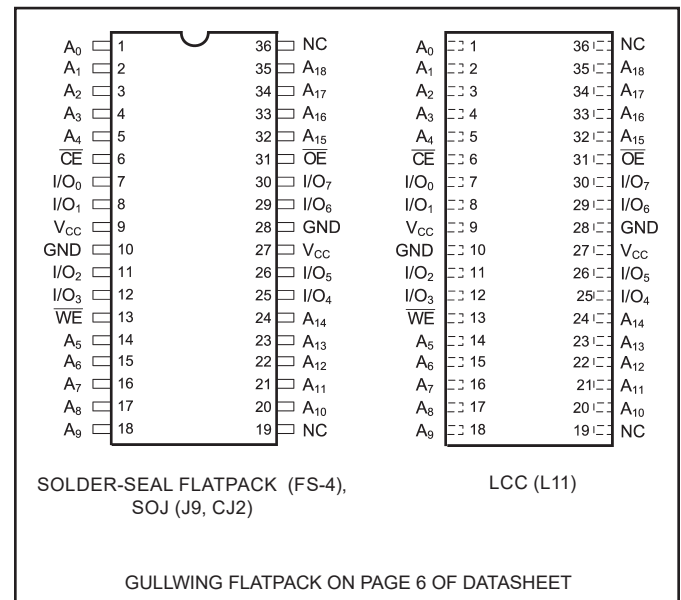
| | | | |
|---|---|---|---|
| $A_0$ | 1 | 36 | NC |
| $A_1$ | 2 | 35 | $A_{18}$ |
| $A_2$ | 3 | 34 | $A_{17}$ |
| $A_3$ | 4 | 33 | $A_{16}$ |
| $A_4$ | 5 | 32 | $A_{15}$ |
| $\overline{CE}$ | 6 | 31 | $\overline{OE}$ |
| $I/O_0$ | 7 | 30 | $I/O_7$ |
| $I/O_1$ | 8 | 29 | $I/O_6$ |
| $V_{CC}$ | 9 | 28 | GND |
| GND | 10 | 27 | $V_{CC}$ |
| $I/O_2$ | 11 | 26 | $I/O_5$ |
| $I/O_3$ | 12 | 25 | $I/O_4$ |
| $\overline{WE}$ | 13 | 24 | $A_{14}$ |
| $A_5$ | 14 | 23 | $A_{13}$ |
| $A_6$ | 15 | 22 | $A_{12}$ |
| $A_7$ | 16 | 21 | $A_{11}$ |
| $A_8$ | 17 | 20 | $A_{10}$ |
| $A_9$ | 18 | 19 | NC |

SOLDER-SEAL FLATPACK (FS-4), SOJ (J9, CJ2)

| | | | |
|---|---|---|---|
| $A_0$ | 1 | 36 | NC |
| $A_1$ | 2 | 35 | $A_{18}$ |
| $A_2$ | 3 | 34 | $A_{17}$ |
| $A_3$ | 4 | 33 | $A_{16}$ |
| $A_4$ | 5 | 32 | $A_{15}$ |
| $\overline{CE}$ | 6 | 31 | $\overline{OE}$ |
| $I/O_0$ | 7 | 30 | $I/O_7$ |
| $I/O_1$ | 8 | 29 | $I/O_6$ |
| $V_{CC}$ | 9 | 28 | GND |
| GND | 10 | 27 | $V_{CC}$ |
| $I/O_2$ | 11 | 26 | $I/O_5$ |
| $I/O_3$ | 12 | 25 | $I/O_4$ |
| $\overline{WE}$ | 13 | 24 | $A_{14}$ |
| $A_5$ | 14 | 23 | $A_{13}$ |
| $A_6$ | 15 | 22 | $A_{12}$ |
| $A_7$ | 16 | 21 | $A_{11}$ |
| $A_8$ | 17 | 20 | $A_{10}$ |
| $A_9$ | 18 | 19 | NC |

LCC (L11)

GULLWING FLATPACK ON PAGE 6 OF DATASHEET